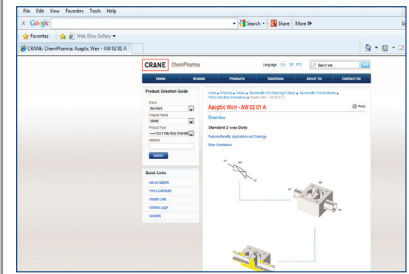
File Edit View Favorites Tools Help

Google

Search • Share More »

Favorites Web Slice Gallery •

CRANE ChemPharma: Aseptic Weir - AW 02 01 A

CRANE ChemPharma

Language EN DE FR

Search site

Home Brands Products Solutions About Us Contact Us

Product Selection Guide

Brand
Saunders

Product Family
Valves

Product Type
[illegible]

Version

Select

Quick Links

Aseptic Weir - AW 02 01 A

Print

Overview

Standard 2 way Body

Features/Benefits, Applications and Drawings

Other Orientations

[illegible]